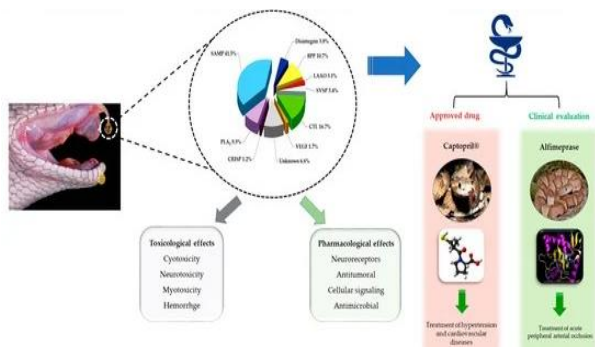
SVMP 40.5%

Disintegrin 5.0%

BPP 10.7%

LAAO 5.1%

SVSP 5.4%

CTL 16.7%

VEGF 1.7%

Unknown 4.6%

CRISP 3.2%

$PLA_2$ 8.5%

Toxicological effects

Cytotoxicity

Neurotoxicity

Myotoxicity

Hemorrhge

Pharmacological effects

Neuroreceptors

Antitumoral

Cellular signaling

Antimicrobial

Approved drug

Clinical evaluation

Captopril®

Alfimeprase

Treatment of hypertension and cardiovascular diseases

Treatment of acute peripheral arterial occlusion